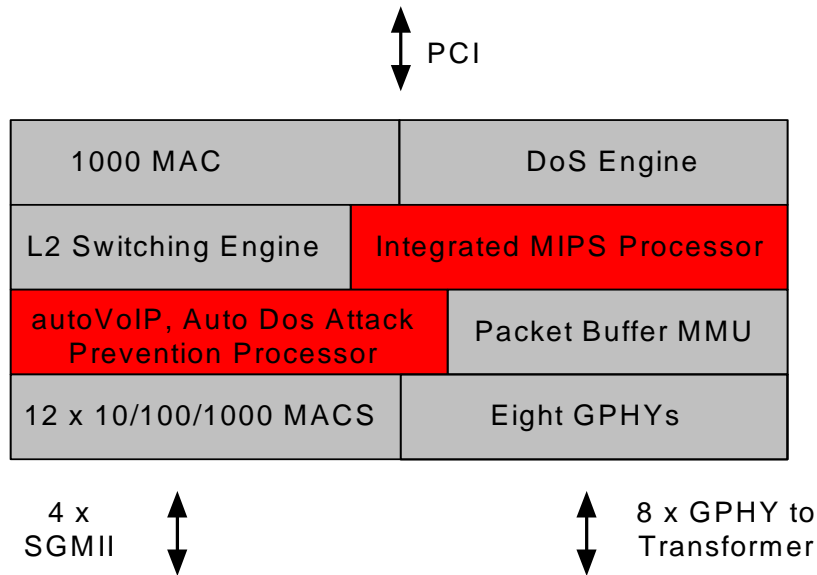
PCI

1000 MAC

DoS Engine

L2 Switching Engine

Integrated MIPS Processor

autoVoIP, Auto Dos Attack Prevention Processor

Packet Buffer MMU

12 x 10/100/1000 MACS

Eight GPHYs

4 x SGMII

8 x GPHY to Transformer